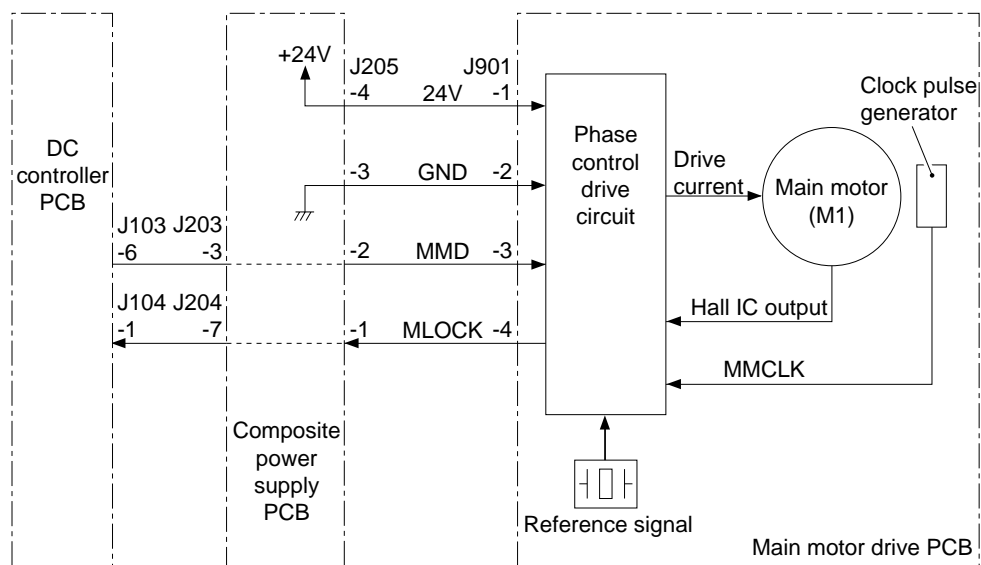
DC controller PCB

J103 J203
-6 -3

J104 J204
-1 -7

+24V

Composite power supply PCB

J205
-4
-3
-2
-1

J901
24V -1
GND -2
MMD -3
MLOCK -4

Phase control drive circuit

Drive current

Main motor (M1)

Clock pulse generator

Hall IC output

MMCLK

Reference signal

Main motor drive PCB